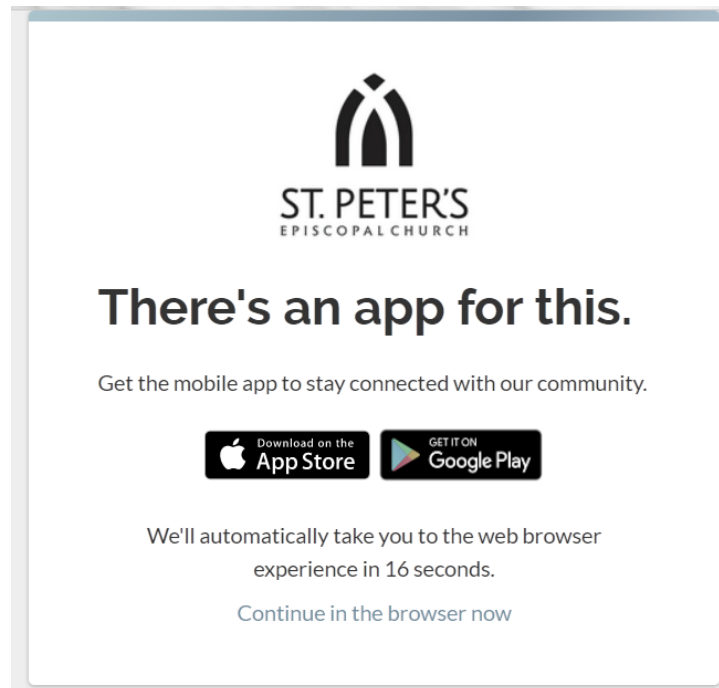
ST. PETER'S
EPISCOPAL CHURCH

There's an app for this.

Get the mobile app to stay connected with our community.

Download on the App Store

GET IT ON Google Play

We'll automatically take you to the web browser experience in 16 seconds.

Continue in the browser now